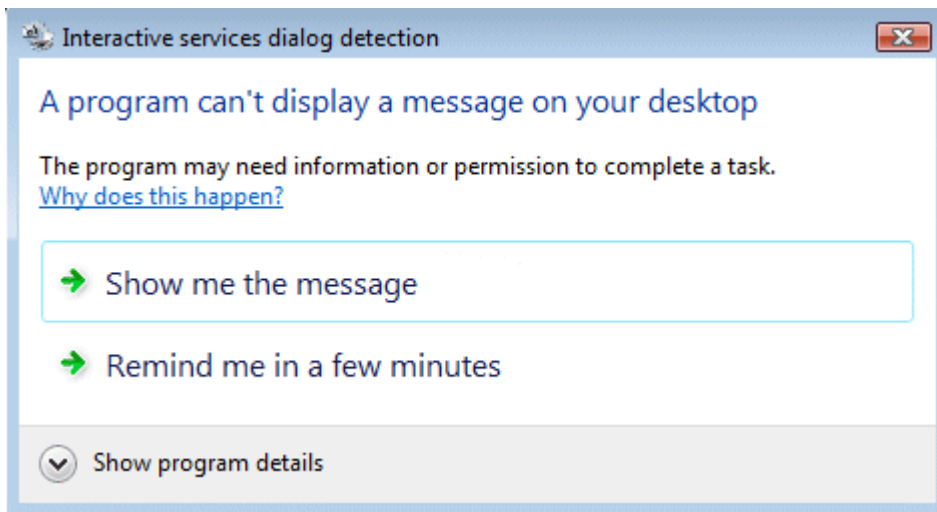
Interactive services dialog detection

A program can't display a message on your desktop

The program may need information or permission to complete a task.
Why does this happen?

Show me the message

Remind me in a few minutes

Show program details